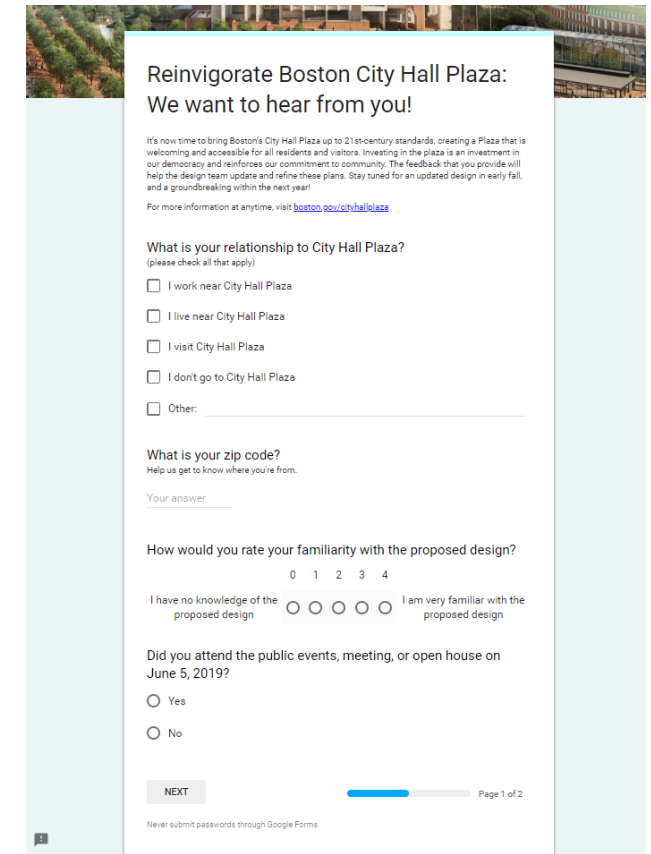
Reinvigorate Boston City Hall Plaza: We want to hear from you!

It's now time to bring Boston's City Hall Plaza up to 21st-century standards, creating a Plaza that is welcoming and accessible for all residents and visitors. Investing in the plaza is an investment in our democracy and reinforces our commitment to community. The feedback that you provide will help the design team update and refine these plans. Stay tuned for an updated design in early fall, and a groundbreaking within the next year!

For more information at anytime, visit boston.gov/cityhallplaza

What is your relationship to City Hall Plaza?
(please check all that apply)

I work near City Hall Plaza

I live near City Hall Plaza

I visit City Hall Plaza

I don't go to City Hall Plaza

Other:

What is your zip code?
Help us get to know where you're from.

Your answer

How would you rate your familiarity with the proposed design?

0 1 2 3 4

I have no knowledge of the proposed design

I am very familiar with the proposed design

Did you attend the public events, meeting, or open house on June 5, 2019?

Yes

No

NEXT

Page 1 of 2

Never submit passwords through Google Forms.